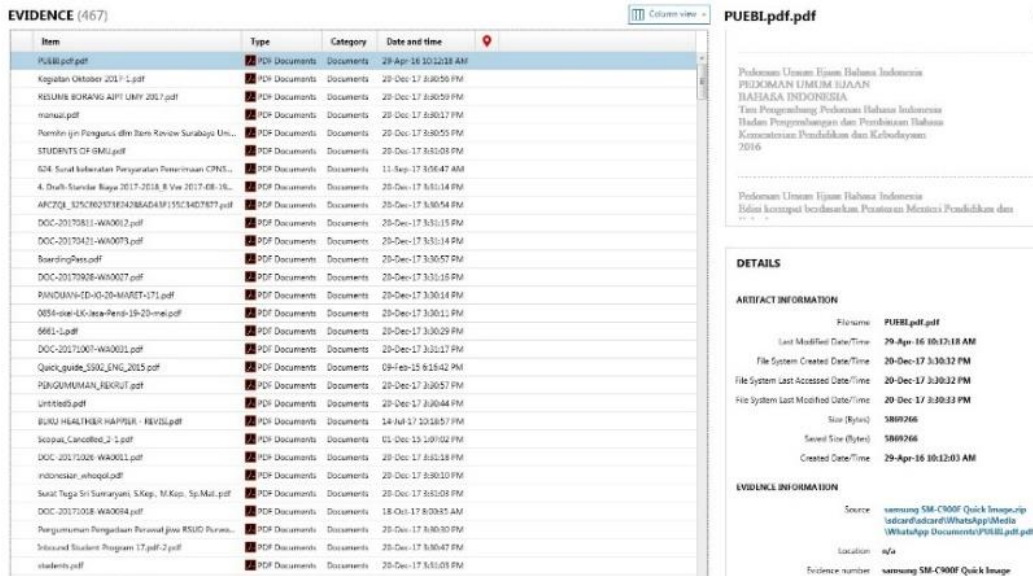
EVIDENCE (467)

Column view

| Item | Type | Category | Date and time |
|---|---|---|---|
| PUEBI.pdf.pdf | PDF Documents | Documents | 29-Apr-16 10:12:18 AM |
| Kegiatan Oktober 2017-1.pdf | PDF Documents | Documents | 20-Dec-17 3:30:56 PM |
| RESUME BORANG AIPT UMY 2017.pdf | PDF Documents | Documents | 20-Dec-17 3:30:59 PM |
| manual.pdf | PDF Documents | Documents | 20-Dec-17 3:30:17 PM |
| Pomohn ijin Pengurus dlm Item Review Surabaya Uni... | PDF Documents | Documents | 20-Dec-17 3:30:55 PM |
| STUDENTS OF GMU.pdf | PDF Documents | Documents | 20-Dec-17 3:31:03 PM |
| 624. Surat keberatan Persyaratan Penerimaan CPNS... | PDF Documents | Documents | 11-Sep-17 3:06:47 AM |
| 4. Draft-Standar Biaya 2017-2018_8 Ver 2017-08-19... | PDF Documents | Documents | 20-Dec-17 3:31:14 PM |
| ARCZQI_325C8025738E2428BAD43F155C34D7877.pdf | PDF Documents | Documents | 20-Dec-17 3:30:54 PM |
| DOC-20170811-WA0012.pdf | PDF Documents | Documents | 20-Dec-17 3:31:15 PM |
| DOC-20170421-WA0073.pdf | PDF Documents | Documents | 20-Dec-17 3:31:14 PM |
| BoardingPass.pdf | PDF Documents | Documents | 20-Dec-17 3:30:57 PM |
| DOC-20170928-WA0027.pdf | PDF Documents | Documents | 20-Dec-17 3:31:16 PM |
| PANDUAN-ED-XI-20-MARET-171.pdf | PDF Documents | Documents | 20-Dec-17 3:30:14 PM |
| 0854-skel-LK-Jasa-Pend-19-20-mei.pdf | PDF Documents | Documents | 20-Dec-17 3:30:11 PM |
| 6661-1.pdf | PDF Documents | Documents | 20-Dec-17 3:30:29 PM |
| DOC-20171007-WA0031.pdf | PDF Documents | Documents | 20-Dec-17 3:31:17 PM |
| Quick_guide_S502_ENG_2015.pdf | PDF Documents | Documents | 09-Feb-15 6:16:42 PM |
| PENGUMUMAN_REKRUT.pdf | PDF Documents | Documents | 20-Dec-17 3:30:57 PM |
| Untitled5.pdf | PDF Documents | Documents | 20-Dec-17 3:30:44 PM |
| BUKU HEALTHIER HAPPIER - REVISI.pdf | PDF Documents | Documents | 14-Jul-17 10:18:57 PM |
| Scopus_Cancelled_2-1.pdf | PDF Documents | Documents | 01-Dec-15 1:07:02 PM |
| DOC-20171026-WA0011.pdf | PDF Documents | Documents | 20-Dec-17 3:31:18 PM |
| indonesian_whoqol.pdf | PDF Documents | Documents | 20-Dec-17 3:30:10 PM |
| Surat Tugas Sri Sumaryani, S.Kep., M.Kep., Sp.Mat..pdf | PDF Documents | Documents | 20-Dec-17 3:31:03 PM |
| DOC-20171018-WA0094.pdf | PDF Documents | Documents | 18-Oct-17 8:00:35 AM |
| Pengumuman Pengadaan Perawat jiwa RSUD Purwo... | PDF Documents | Documents | 20-Dec-17 3:30:30 PM |
| Inbound Student Program 17.pdf-2.pdf | PDF Documents | Documents | 20-Dec-17 3:30:47 PM |
| students.pdf | PDF Documents | Documents | 20-Dec-17 3:31:03 PM |

PUEBI.pdf.pdf

Pedoman Umum Ejaan Bahasa Indonesia
PEDOMAN UMUM EJAAN
BAHASA INDONESIA
Tim Pengembang Pedoman Bahasa Indonesia
Badan Pengembangan dan Pembinaan Bahasa
Kementerian Pendidikan dan Kebudayaan
2016

Pedoman Umum Ejaan Bahasa Indonesia
Edisi kompak berdasarkan Peraturan Menteri Pendidikan dan

DETAILS

ARTIFACT INFORMATION

Filename PUEBI.pdf.pdf
Last Modified Date/Time 29-Apr-16 10:12:18 AM
File System Created Date/Time 20-Dec-17 3:30:32 PM
File System Last Accessed Date/Time 20-Dec-17 3:30:32 PM
File System Last Modified Date/Time 20-Dec-17 3:30:33 PM
Size (Bytes) 5869266
Saved Size (Bytes) 5869266
Created Date/Time 29-Apr-16 10:12:03 AM

EVIDENCE INFORMATION

Source samsung SM-C900F Quick Image.zip \sdcard\sdcard\WhatsApp\Media \WhatsApp Documents\PUEBI.pdf.pdf
Location n/a
Evidence number samsung SM-C900F Quick Image